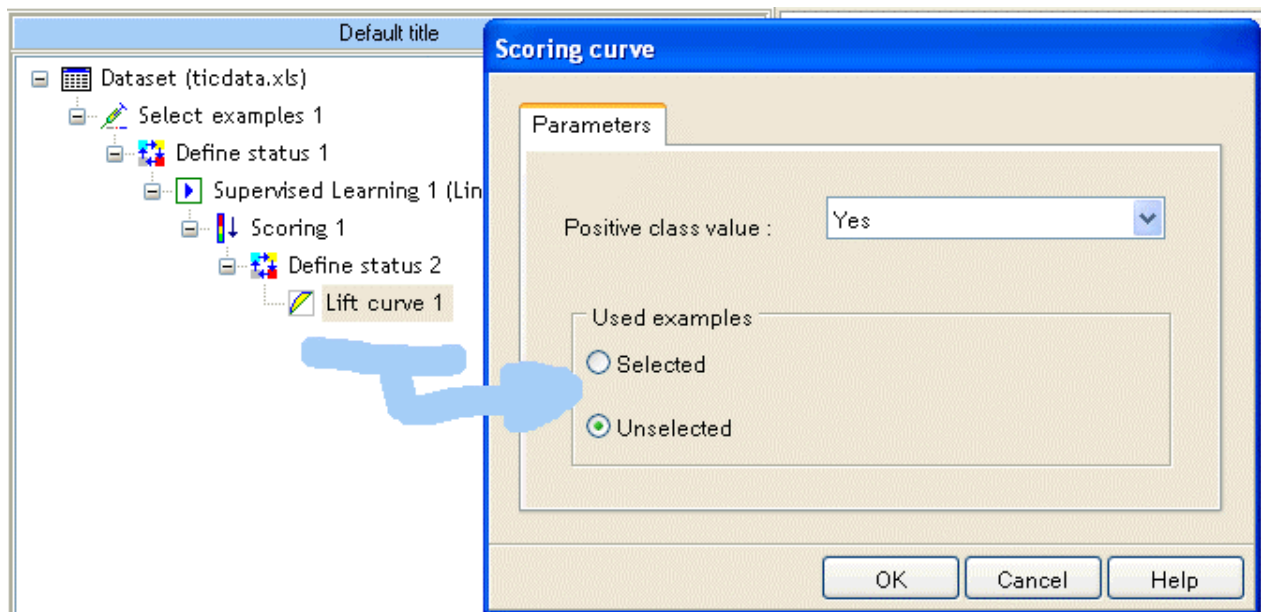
Default title

Dataset (ticdata.xls)
Select examples 1
Define status 1
Supervised Learning 1 (Lin
Scoring 1
Define status 2
Lift curve 1

Scoring curve

Parameters

Positive class value : Yes

Used examples
Selected
Unselected

OK
Cancel
Help